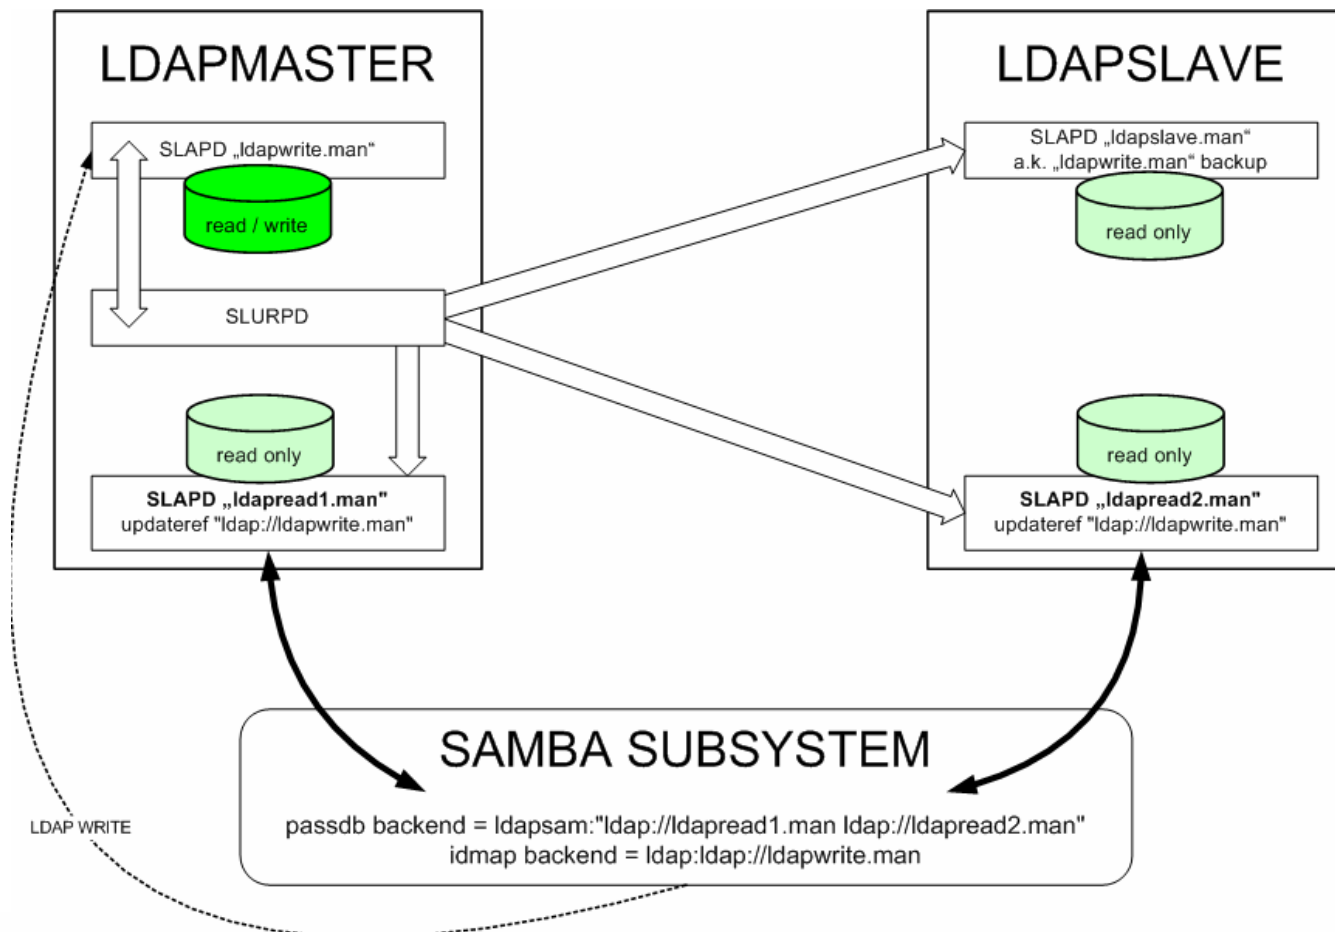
LDAPMASTER

SLAPD „ldapwrite.man“

read / write

SLURPD

read only

SLAPD „ldapread1.man"
updateref "ldap://ldapwrite.man"

LDAPSLAVE

SLAPD „ldapslave.man“
a.k. „ldapwrite.man“ backup

read only

read only

SLAPD „ldapread2.man"
updateref "ldap://ldapwrite.man"

SAMBA SUBSYSTEM

passdb backend = ldapsam:"ldap://ldapread1.man ldap://ldapread2.man"
idmap backend = ldap:ldap://ldapwrite.man

LDAP WRITE